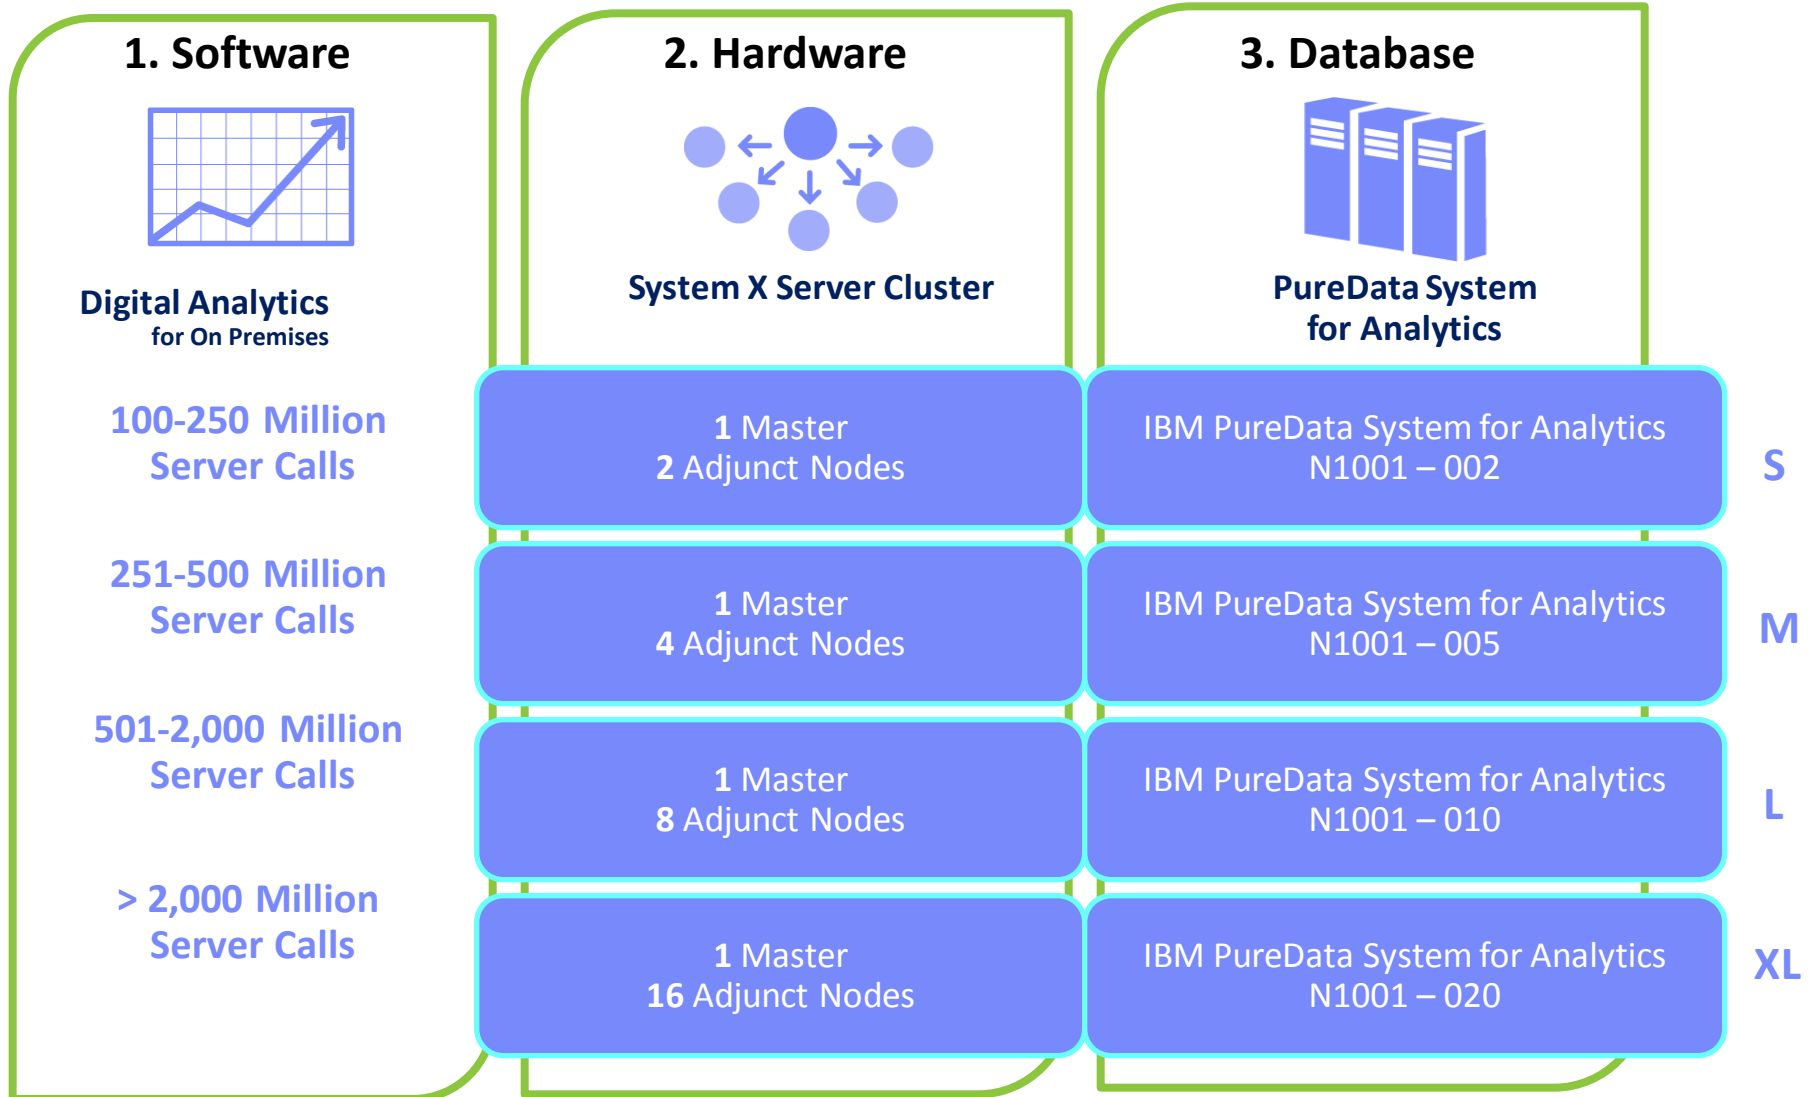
1. Software

Digital Analytics
for On Premises

100-250 Million
Server Calls

251-500 Million
Server Calls

501-2,000 Million
Server Calls

> 2,000 Million
Server Calls

2. Hardware

System X Server Cluster

1 Master
2 Adjunct Nodes

1 Master
4 Adjunct Nodes

1 Master
8 Adjunct Nodes

1 Master
16 Adjunct Nodes

3. Database

PureData System
for Analytics

IBM PureData System for Analytics
N1001 – 002

S

IBM PureData System for Analytics
N1001 – 005

M

IBM PureData System for Analytics
N1001 – 010

L

IBM PureData System for Analytics
N1001 – 020

XL